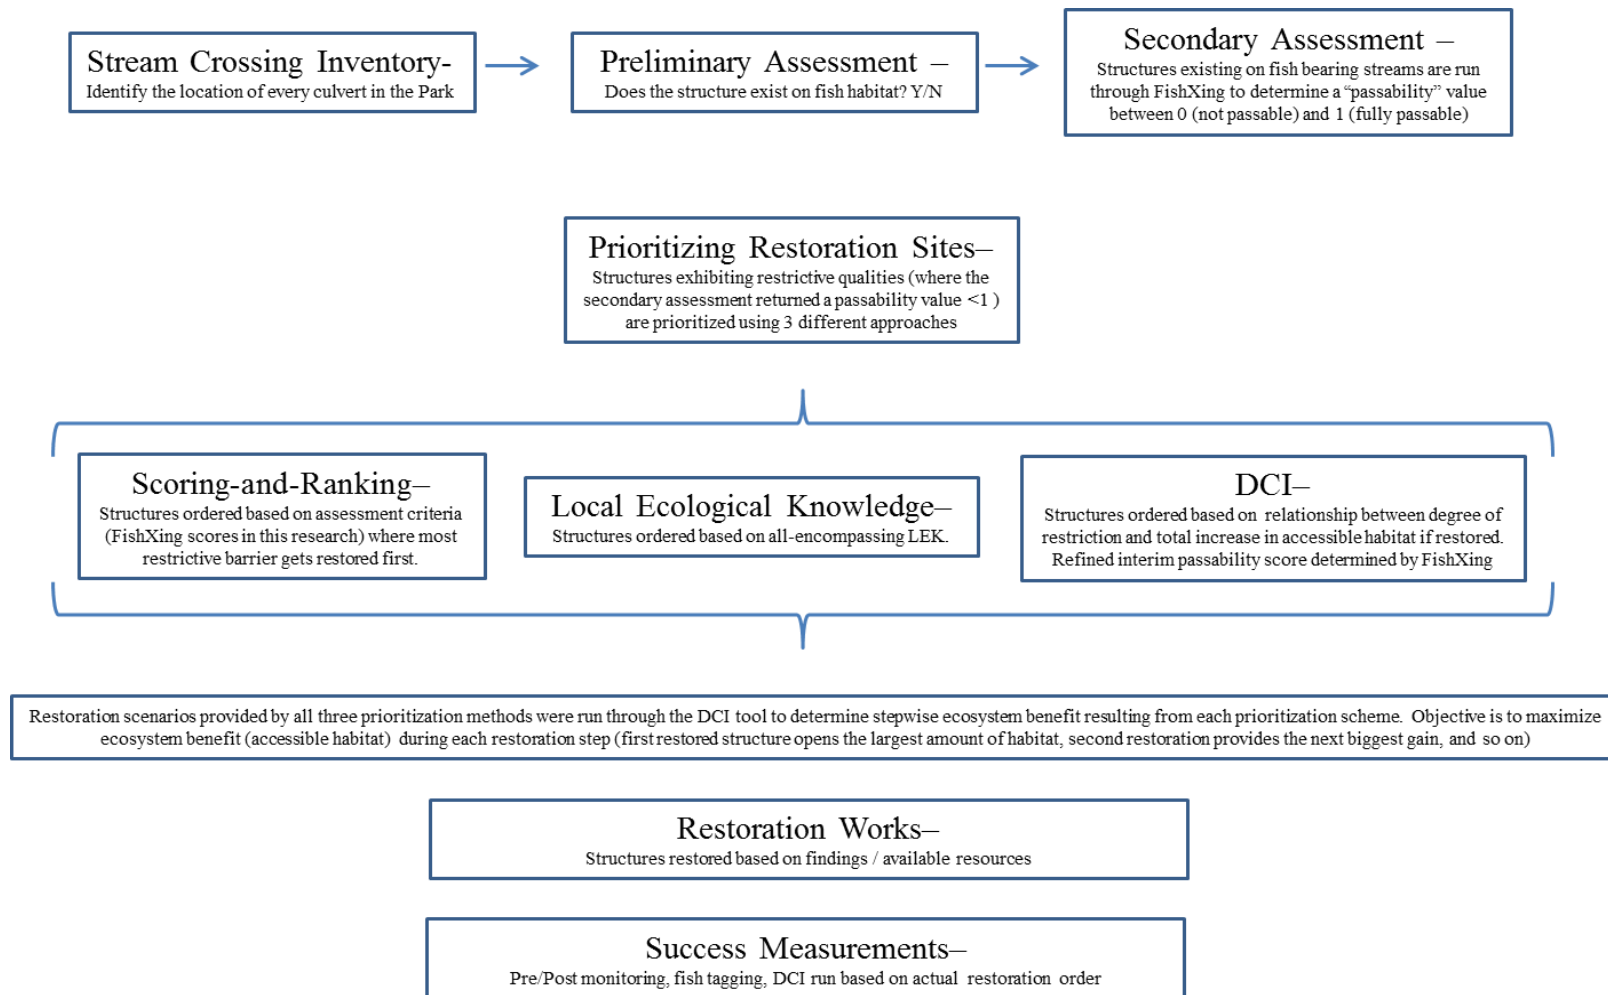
Stream Crossing Inventory-
Identify the location of every culvert in the Park

Preliminary Assessment –
Does the structure exist on fish habitat? Y/N

Secondary Assessment –
Structures existing on fish bearing streams are run through FishXing to determine a "passability" value between 0 (not passable) and 1 (fully passable)

Prioritizing Restoration Sites–
Structures exhibiting restrictive qualities (where the secondary assessment returned a passability value <1 ) are prioritized using 3 different approaches

Scoring-and-Ranking–
Structures ordered based on assessment criteria (FishXing scores in this research) where most restrictive barrier gets restored first.

Local Ecological Knowledge–
Structures ordered based on all-encompassing LEK.

DCI–
Structures ordered based on relationship between degree of restriction and total increase in accessible habitat if restored. Refined interim passability score determined by FishXing

Restoration scenarios provided by all three prioritization methods were run through the DCI tool to determine stepwise ecosystem benefit resulting from each prioritization scheme. Objective is to maximize ecosystem benefit (accessible habitat) during each restoration step (first restored structure opens the largest amount of habitat, second restoration provides the next biggest gain, and so on)

Restoration Works–
Structures restored based on findings / available resources

Success Measurements–
Pre/Post monitoring, fish tagging, DCI run based on actual restoration order